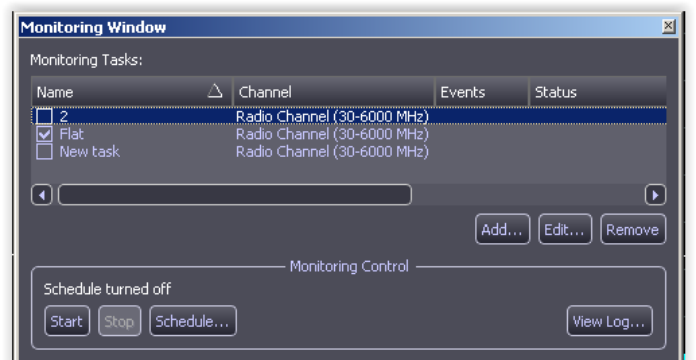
Monitoring Window

Monitoring Tasks:

| Name | Channel | Events | Status |
|---|---|---|---|
| 2 | Radio Channel (30-6000 MHz) | | |
| Flat | Radio Channel (30-6000 MHz) | | |
| New task | Radio Channel (30-6000 MHz) | | |

Add... Edit... Remove

Monitoring Control

Schedule turned off

Start Stop Schedule... View Log...